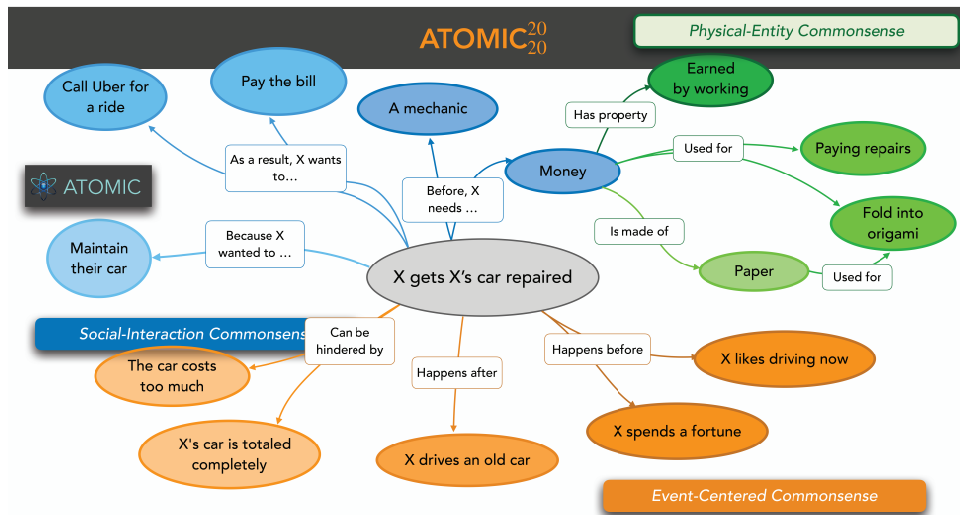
ATOMIC$^{20}_{20}$

Physical-Entity Commonsense

Call Uber for a ride

Pay the bill

A mechanic

Earned by working

Has property

Money

Used for

Paying repairs

As a result, X wants to…

ATOMIC

Before, X needs …

Fold into origami

Is made of

Because X wanted to …

Maintain their car

X gets X's car repaired

Paper

Used for

Social-Interaction Commonsense

Can be hindered by

Happens before

X likes driving now

The car costs too much

Happens after

X spends a fortune

X's car is totaled completely

X drives an old car

Event-Centered Commonsense